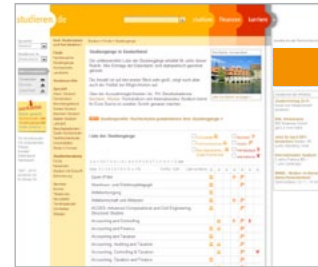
studieren.de

Studiengänge in Deutschland

Liste der Studiengänge

Accounting and Finance
Accounting and Controlling
Accounting and Taxation
Accounting, Auditing and Taxation
Accounting, Controlling & Taxation
Accounting, Taxation and Finance

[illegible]